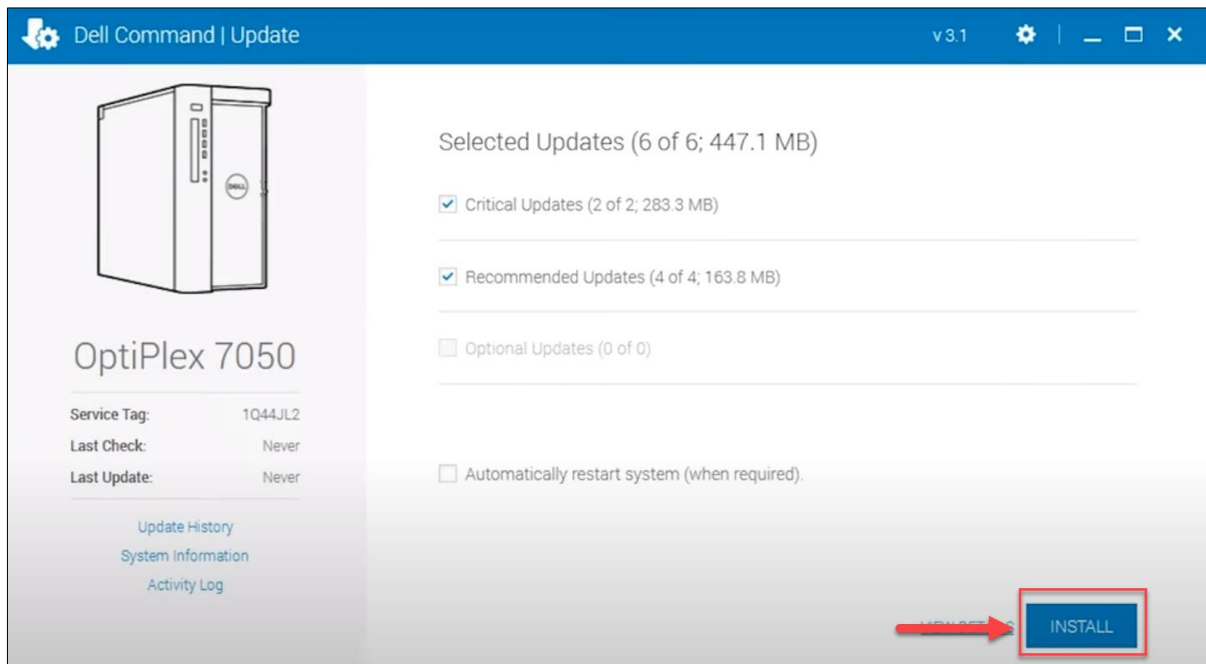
Dell Command | Update

v 3.1

OptiPlex 7050

| Service Tag: | 1Q44JL2 |
|---|---|
| Last Check: | Never |
| Last Update: | Never |

Update History
System Information
Activity Log

Selected Updates (6 of 6; 447.1 MB)

Critical Updates (2 of 2; 283.3 MB)

Recommended Updates (4 of 4; 163.8 MB)

Optional Updates (0 of 0)

Automatically restart system (when required).

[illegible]

INSTALL